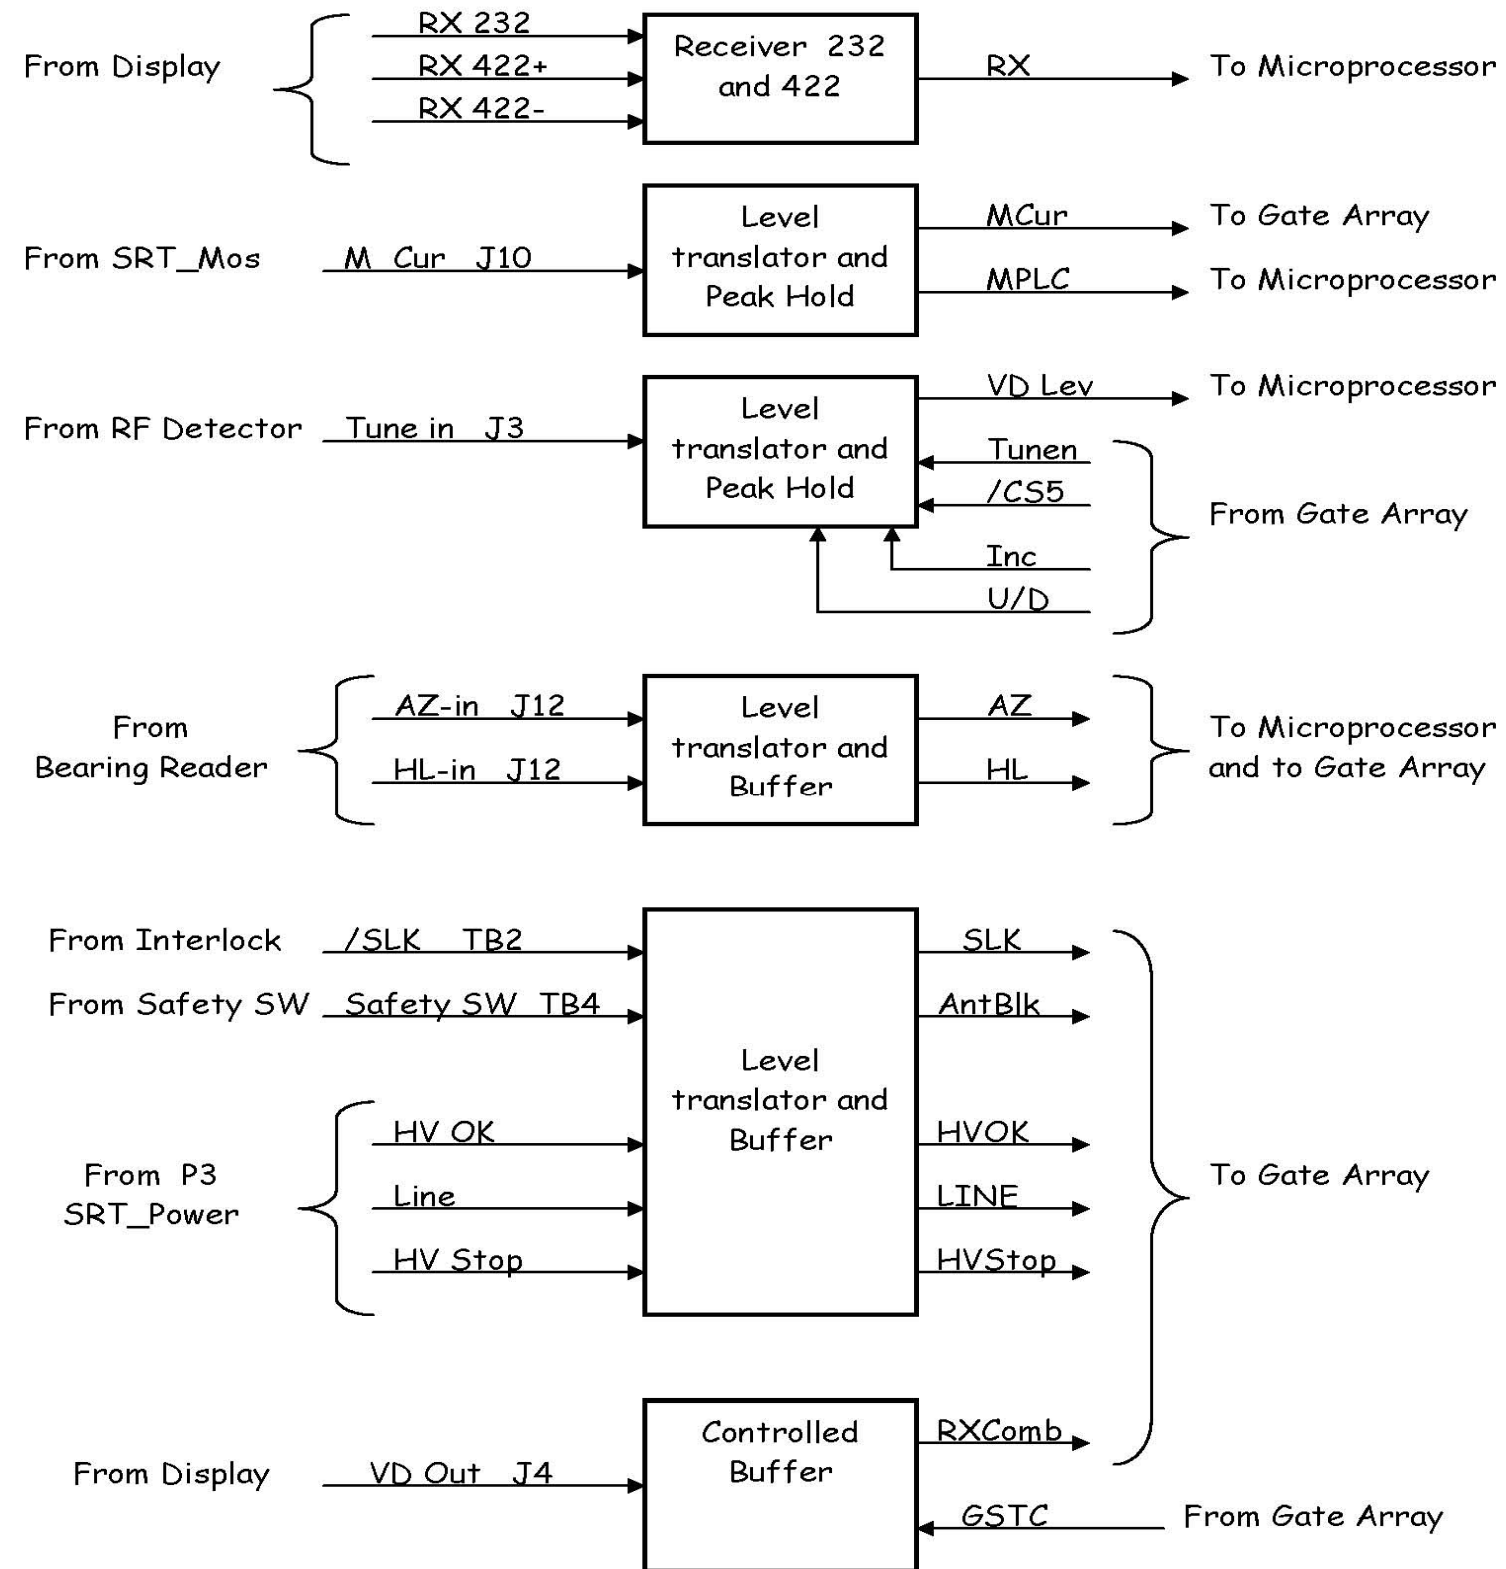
From Display

RX 232

RX 422+

RX 422-

Receiver 232 and 422

RX

To Microprocessor

From SRT_Mos

M Cur J10

Level translator and Peak Hold

MCur

To Gate Array

MPLC

To Microprocessor

From RF Detector

Tune in J3

Level translator and Peak Hold

VD Lev

To Microprocessor

Tunen

/CS5

Inc

U/D

From Gate Array

From Bearing Reader

AZ-in J12

HL-in J12

Level translator and Buffer

AZ

HL

To Microprocessor and to Gate Array

From Interlock

/SLK TB2

From Safety SW

Safety SW TB4

From P3 SRT_Power

HV OK

Line

HV Stop

Level translator and Buffer

SLK

AntBlk

HVOK

LINE

HVStop

To Gate Array

From Display

VD Out J4

Controlled Buffer

RXComb

GSTC

From Gate Array